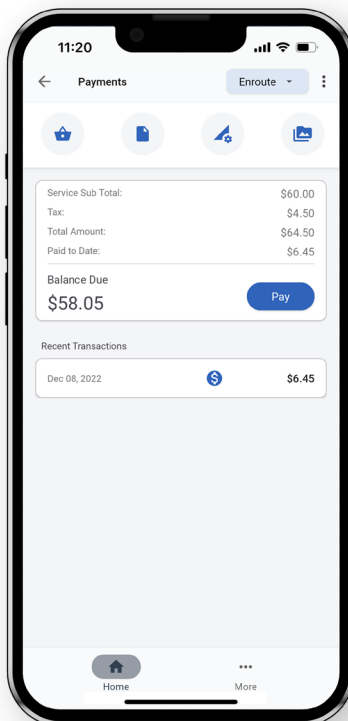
11:20

Payments

Enroute

| | |
|---|---|
| Service Sub Total: | $60.00 |
| Tax: | $4.50 |
| Total Amount: | $64.50 |
| Paid to Date: | $6.45 |

Balance Due

$58.05

Pay

Recent Transactions

Dec 08, 2022 $6.45

Home

More